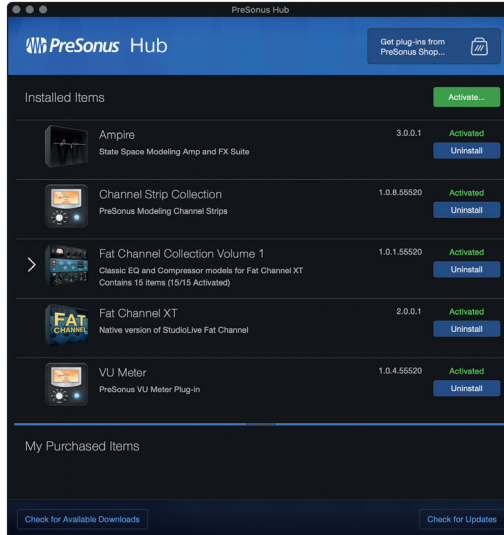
PreSonus Hub

PreSonus Hub

Get plug-ins from PreSonus Shop...

Installed Items

Activate...

Ampire
State Space Modeling Amp and FX Suite
3.0.0.1
Activated
Uninstall

Channel Strip Collection
PreSonus Modeling Channel Strips
1.0.8.55520
Activated
Uninstall

Fat Channel Collection Volume 1
Classic EQ and Compressor models for Fat Channel XT
Contains 15 items (15/15 Activated)
1.0.1.55520
Activated
Uninstall

FAT CHANNEL

Fat Channel XT
Native version of StudioLive Fat Channel
2.0.0.1
Activated
Uninstall

VU Meter
PreSonus VU Meter Plug-in
1.0.4.55520
Activated
Uninstall

My Purchased Items

Check for Available Downloads

Check for Updates